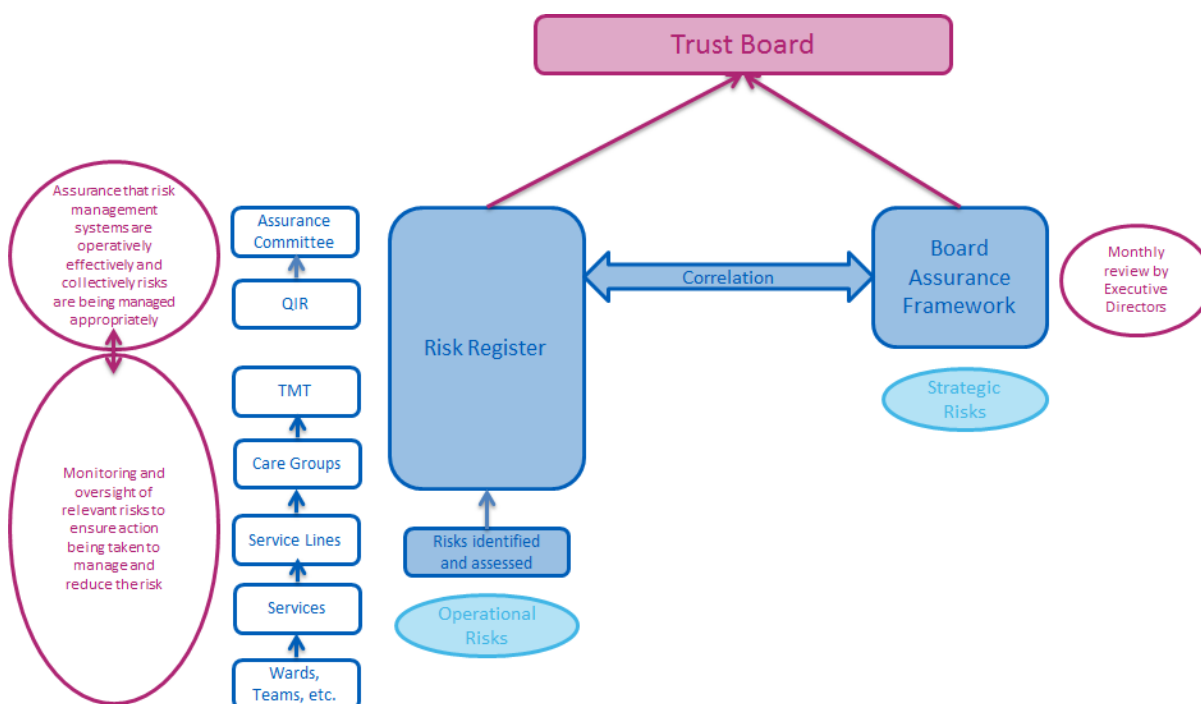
Trust Board

Assurance that risk management systems are operatively effectively and collectively risks are being managed appropriately

Monitoring and oversight of relevant risks to ensure action being taken to manage and reduce the risk

Assurance Committee

QIR

TMT

Care Groups

Service Lines

Services

Wards, Teams, etc.

Risk Register

Correlation

Board Assurance Framework

Monthly review by Executive Directors

Strategic Risks

Risks identified and assessed

Operational Risks